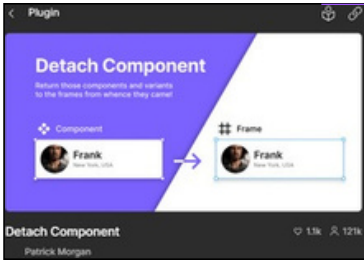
Plugin

Detach Component

Return those components and variants to the frames from whence they came!

Component

Frank
New York, USA

Frame

Frank
New York, USA

Detach Component

1.1k 121k

Patrick Morgan